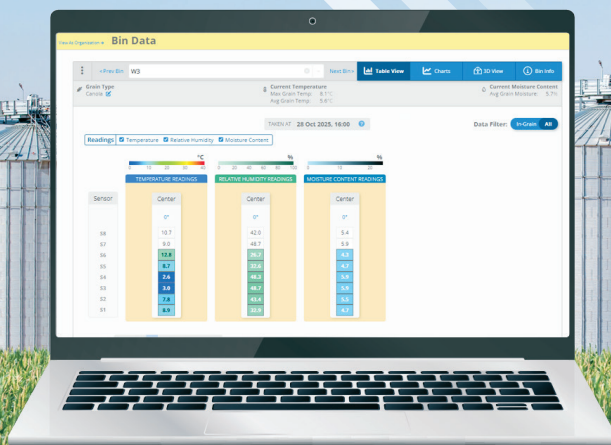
View to Organization ▾ Bin Data

< Prev Bin W3 Next Bin > Table View Charts 3D View Bin Info

Grain Type
Canola

Current Temperature
Max Grain Temp: 9.1°C
Avg Grain Temp: 5.6°C

Current Moisture Content
Avg Grain Moisture: 5.7%

TAKEN AT 28 Oct 2025, 16:00

Data Filter: In-Grain All

Readings Temperature Relative Humidity Moisture Content

°C
0 10 20 30 40 50

%
0 20 40 60 80 100

%
0 5 10 15 20

TEMPERATURE READINGS

RELATIVE HUMIDITY READINGS

MOISTURE CONTENT READINGS

| Sensor | Center | Center | Center |
|---|---|---|---|
| | 0° | 0° | 0° |
| 08 | 10.7 | 42.0 | 5.4 |
| 07 | 9.0 | 48.7 | 5.9 |
| 06 | 12.8 | 36.7 | 4.3 |
| 05 | 8.7 | 50.6 | 4.7 |
| 04 | 2.6 | 46.2 | 5.9 |
| 03 | 3.8 | 48.7 | 5.9 |
| 02 | 7.8 | 43.4 | 5.3 |
| 01 | 6.9 | 32.9 | 4.7 |